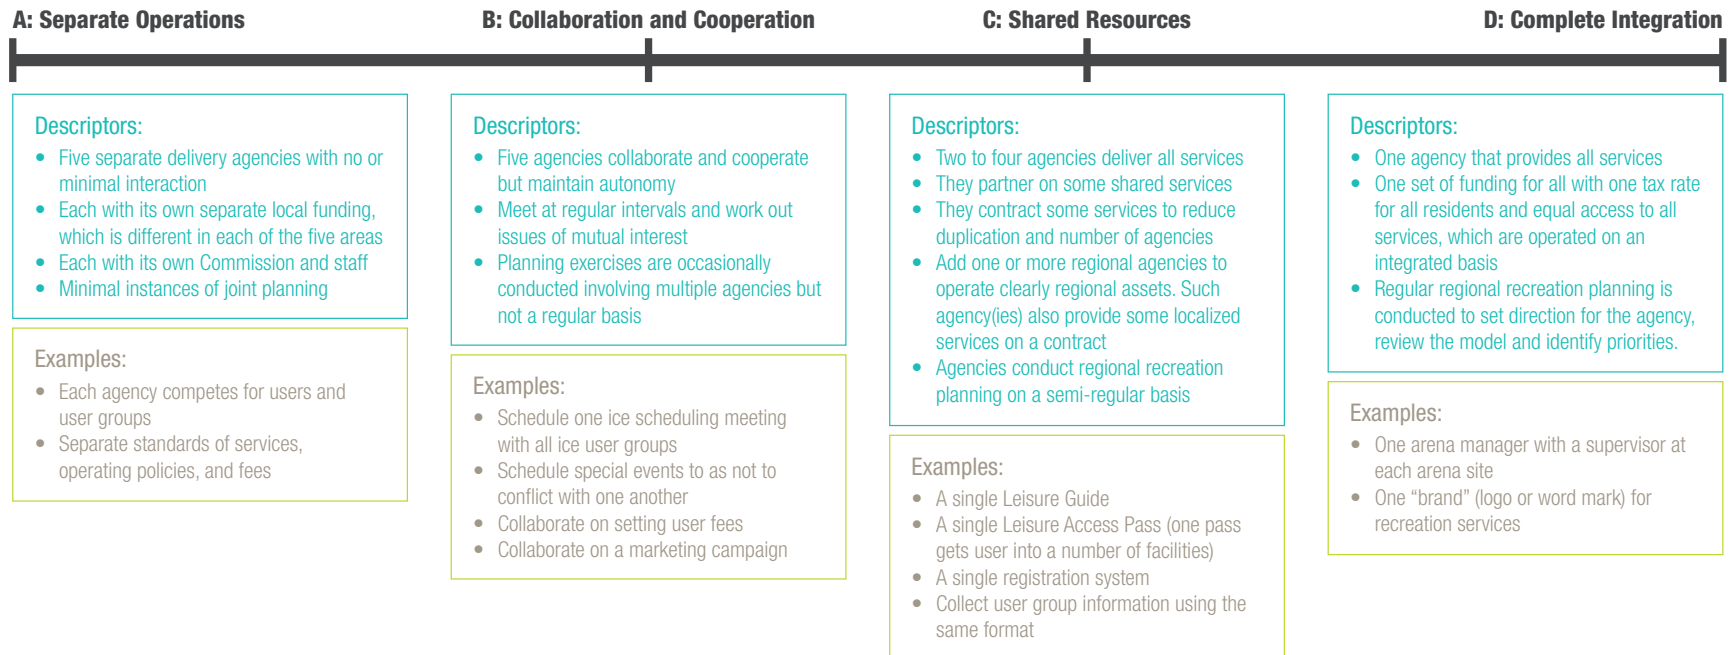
A: Separate Operations

B: Collaboration and Cooperation

C: Shared Resources

D: Complete Integration

Descriptors:
- Five separate delivery agencies with no or minimal interaction
- Each with its own separate local funding, which is different in each of the five areas
- Each with its own Commission and staff
- Minimal instances of joint planning

Examples:
- Each agency competes for users and user groups
- Separate standards of services, operating policies, and fees

Descriptors:
- Five agencies collaborate and cooperate but maintain autonomy
- Meet at regular intervals and work out issues of mutual interest
- Planning exercises are occasionally conducted involving multiple agencies but not a regular basis

Examples:
- Schedule one ice scheduling meeting with all ice user groups
- Schedule special events to as not to conflict with one another
- Collaborate on setting user fees
- Collaborate on a marketing campaign

Descriptors:
- Two to four agencies deliver all services
- They partner on some shared services
- They contract some services to reduce duplication and number of agencies
- Add one or more regional agencies to operate clearly regional assets. Such agency(ies) also provide some localized services on a contract
- Agencies conduct regional recreation planning on a semi-regular basis

Examples:
- A single Leisure Guide
- A single Leisure Access Pass (one pass gets user into a number of facilities)
- A single registration system
- Collect user group information using the same format

Descriptors:
- One agency that provides all services
- One set of funding for all with one tax rate for all residents and equal access to all services, which are operated on an integrated basis
- Regular regional recreation planning is conducted to set direction for the agency, review the model and identify priorities.

Examples:
- One arena manager with a supervisor at each arena site
- One “brand” (logo or word mark) for recreation services